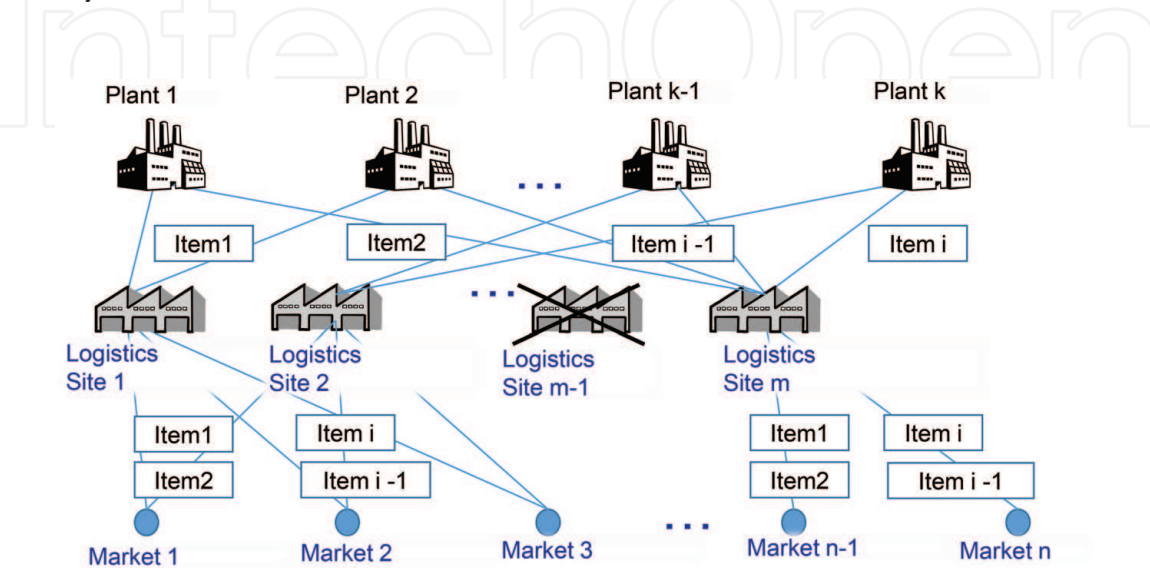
IntechOpen

Plant 1
Plant 2
Plant k-1
Plant k

...

Item1
Item2
Item i -1
Item i

...

Logistics Site 1
Logistics Site 2
Logistics Site m-1
Logistics Site m

Item1
Item2
Item i
Item i -1
Item1
Item2
Item i
Item i -1

...

Market 1
Market 2
Market 3
Market n-1
Market n